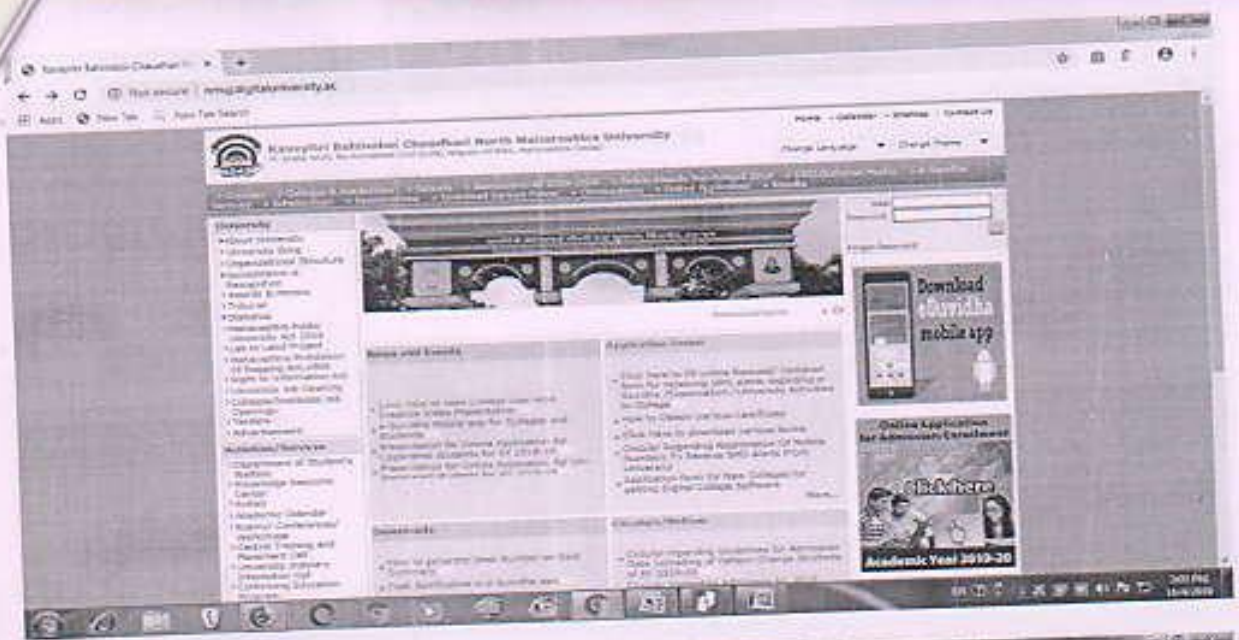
Kavayitri Bahinabai Chaudhari North Maharashtra University

Not secure | nmu.digitaluniversity.ac

Apps New Tab

Home Calendar Sitemap Contact Us

Change Language Change Theme

University

About University
University Song
Organizational Structure
Recognition
Statutes
Maharashtra Public University Act 2016
Right to Information Act
Vacancies
Tenders
Advertisement

Activities/Services

News and Events

Application Center

More...

Downloads

Circulars/Notices

Download eSuvidha mobile app

Online Application for Admission Enrollment

Click here

Academic Year 2019-20

Forgot Password?

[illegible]